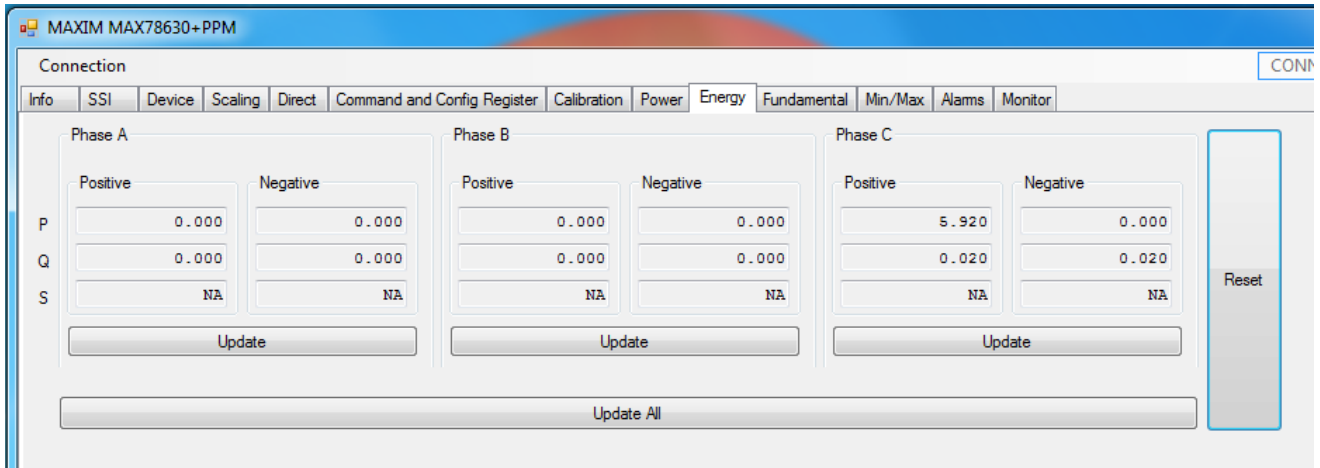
MAXIM MAX78630+PPM

Connection

CONN

Info | SSI | Device | Scaling | Direct | Command and Config Register | Calibration | Power | Energy | Fundamental | Min/Max | Alarms | Monitor

Phase A

Positive

Negative

P 0.000 0.000

Q 0.000 0.000

S NA NA

Update

Phase B

Positive

Negative

0.000 0.000

0.000 0.000

NA NA

Update

Phase C

Positive

Negative

5.920 0.000

0.020 0.020

NA NA

Update

Reset

Update All